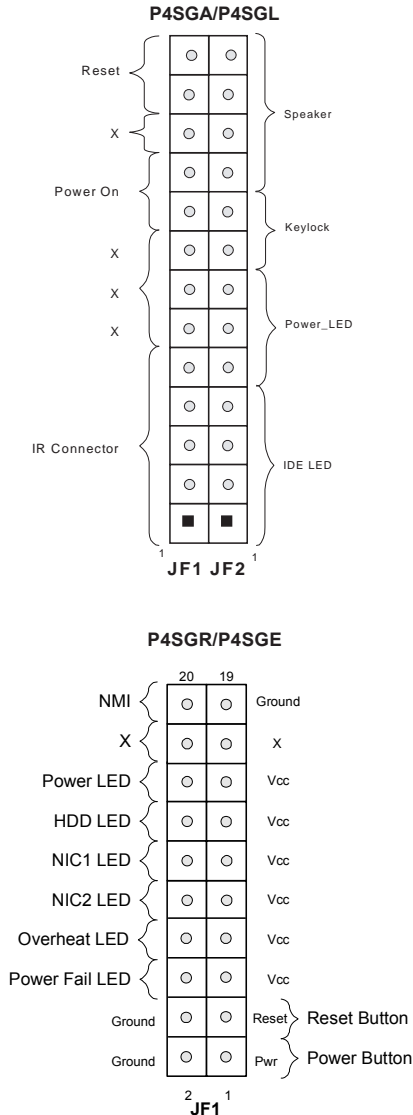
P4SGA/P4SGL

Reset
X
Power On
X
X
X
IR Connector

Speaker
Keylock
Power_LED
IDE LED

1 JF1 JF2 1

P4SGR/P4SGE

20 19

NMI
X
Power LED
HDD LED
NIC1 LED
NIC2 LED
Overheat LED
Power Fail LED
Ground
Ground

Ground
X
Vcc
Vcc
Vcc
Vcc
Vcc
Vcc
Reset
Pwr

Reset Button
Power Button

2 JF1 1